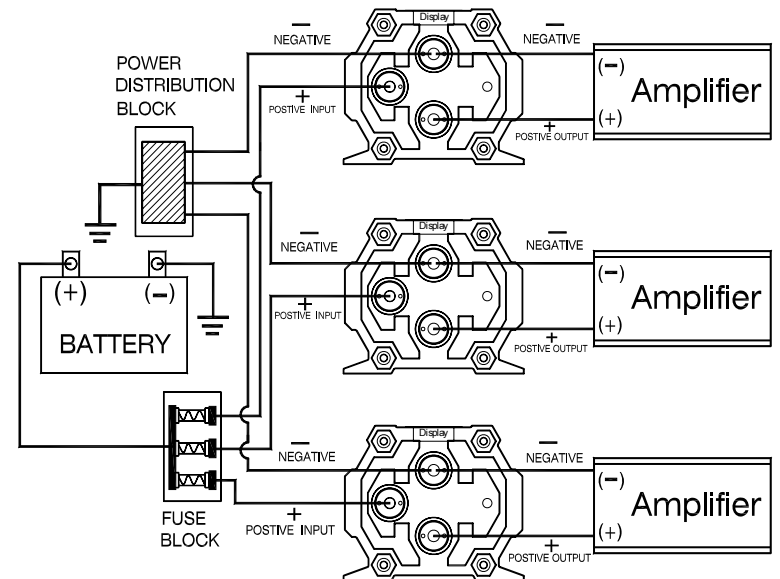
POWER DISTRIBUTION BLOCK

— NEGATIVE

Display

— NEGATIVE

+ POSTIVE INPUT

+ POSTIVE OUTPUT

(−) Amplifier (+)

— NEGATIVE

Display

— NEGATIVE

+ POSTIVE INPUT

+ POSTIVE OUTPUT

(−) Amplifier (+)

(+) (−) BATTERY

— NEGATIVE

Display

— NEGATIVE

+ POSTIVE INPUT

+ POSTIVE OUTPUT

(−) Amplifier (+)

FUSE BLOCK